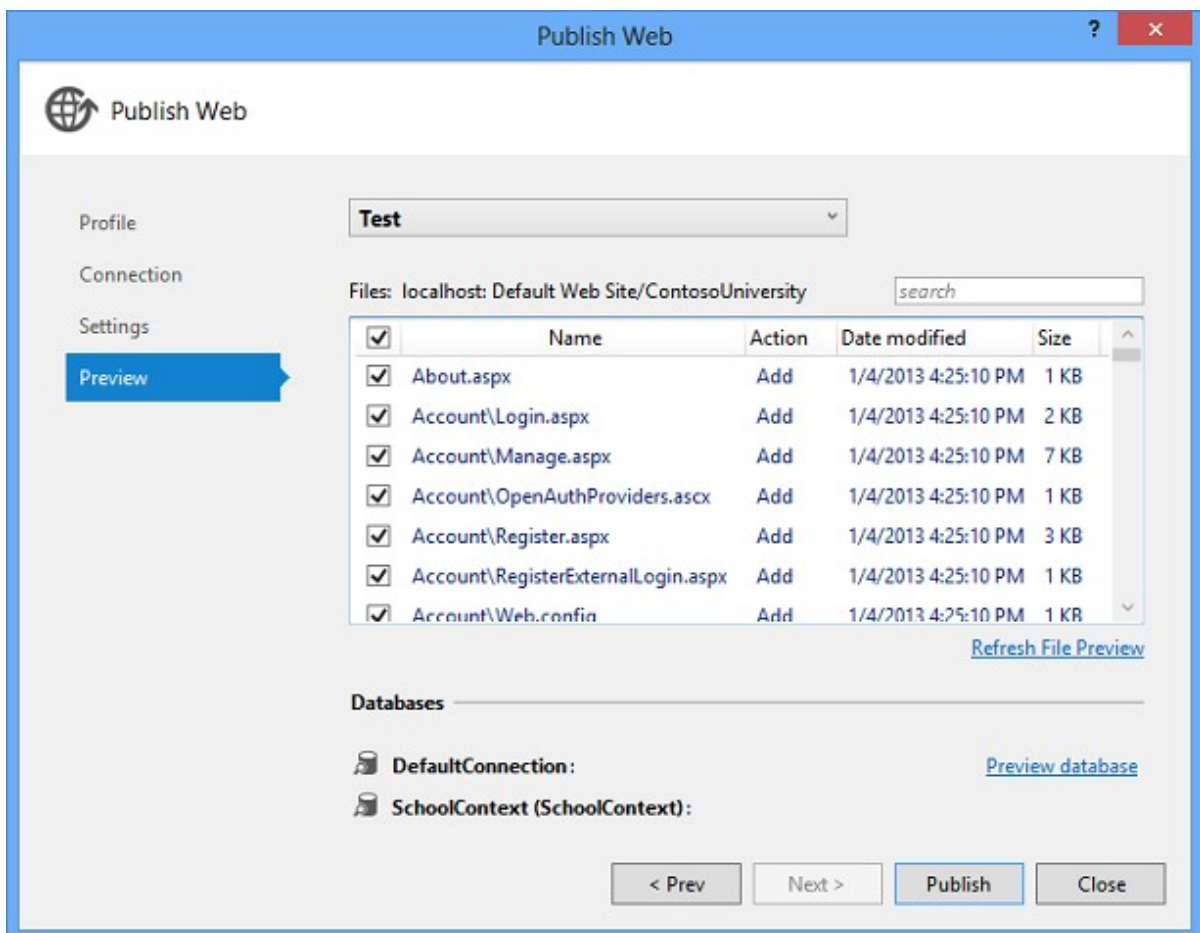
Publish Web

?

×

Publish Web

Profile

Connection

Settings

Preview

Test

Files: localhost: Default Web Site/ContosoUniversity

search

| | Name | Action | Date modified | Size |
|---|---|---|---|---|
| ☑ | About.aspx | Add | 1/4/2013 4:25:10 PM | 1 KB |
| ☑ | Account\Login.aspx | Add | 1/4/2013 4:25:10 PM | 2 KB |
| ☑ | Account\Manage.aspx | Add | 1/4/2013 4:25:10 PM | 7 KB |
| ☑ | Account\OpenAuthProviders.ascx | Add | 1/4/2013 4:25:10 PM | 1 KB |
| ☑ | Account\Register.aspx | Add | 1/4/2013 4:25:10 PM | 3 KB |
| ☑ | Account\RegisterExternalLogin.aspx | Add | 1/4/2013 4:25:10 PM | 1 KB |
| ☑ | Account\Web.config | Add | 1/4/2013 4:25:10 PM | 1 KB |

Refresh File Preview

Databases

DefaultConnection:

Preview database

SchoolContext (SchoolContext):

< Prev

Next >

Publish

Close